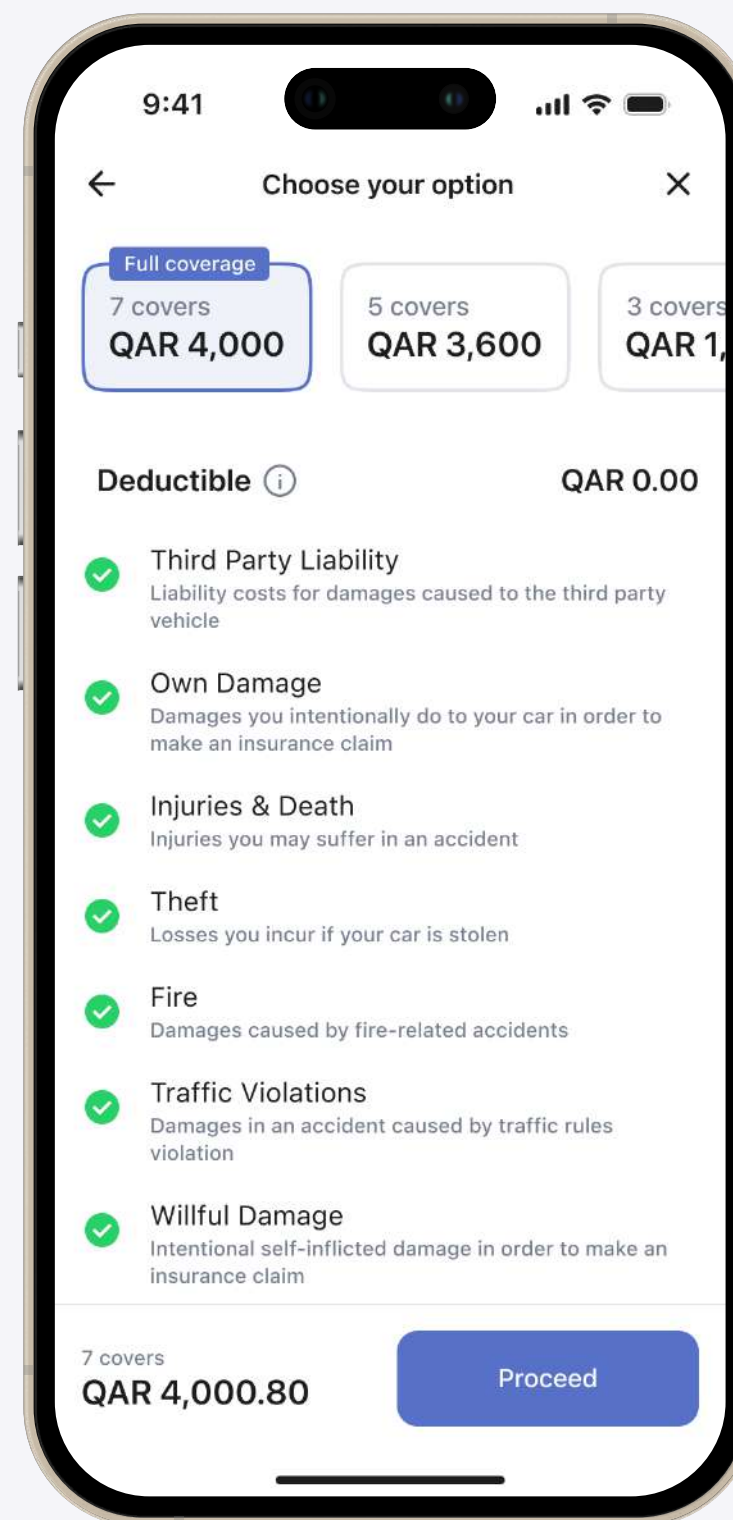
9:41

←
Choose your option
×

Full coverage
7 covers
QAR 4,000

5 covers
QAR 3,600

3 covers
QAR 1,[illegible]

Deductible ⓘ
QAR 0.00

Third Party Liability
Liability costs for damages caused to the third party vehicle

Own Damage
Damages you intentionally do to your car in order to make an insurance claim

Injuries & Death
Injuries you may suffer in an accident

Theft
Losses you incur if your car is stolen

Fire
Damages caused by fire-related accidents

Traffic Violations
Damages in an accident caused by traffic rules violation

Willful Damage
Intentional self-inflicted damage in order to make an insurance claim

7 covers
QAR 4,000.80

Proceed